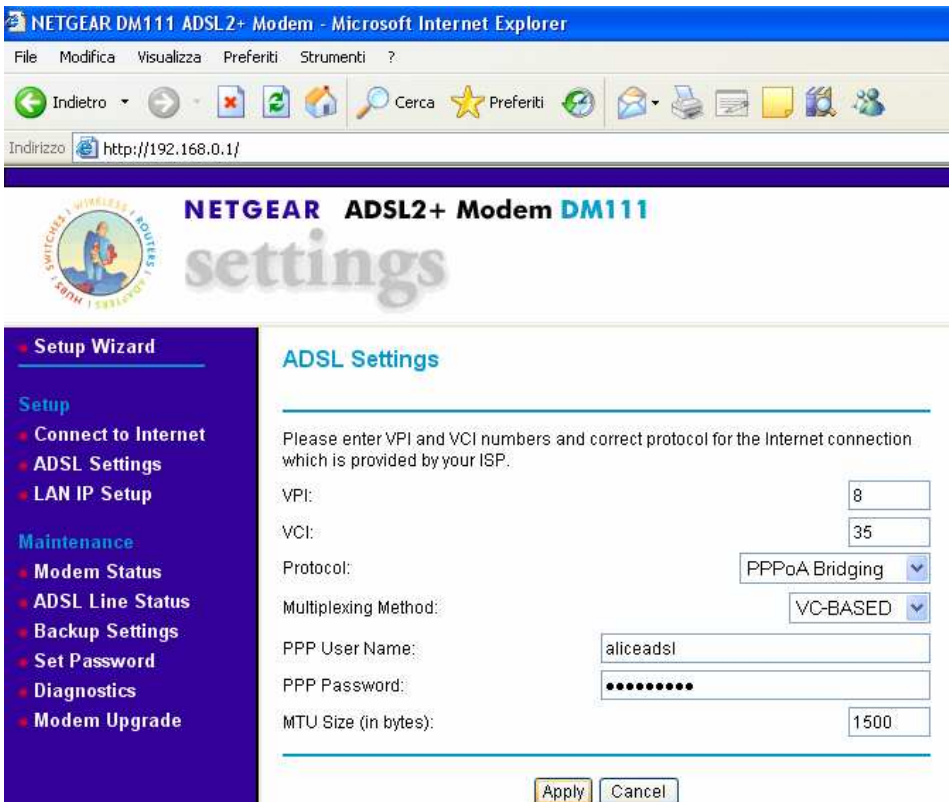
NETGEAR DM111 ADSL2+ Modem - Microsoft Internet Explorer

File Modifica Visualizza Preferiti Strumenti ?

Indietro Cerca Preferiti

Indirizzo http://192.168.0.1/

WIRELESS ROUTERS ADAPTERS HUBS SWITCHES

NETGEAR ADSL2+ Modem DM111

settings

Setup Wizard

Setup
Connect to Internet
ADSL Settings
LAN IP Setup

Maintenance
Modem Status
ADSL Line Status
Backup Settings
Set Password
Diagnostics
Modem Upgrade

ADSL Settings

Please enter VPI and VCI numbers and correct protocol for the Internet connection which is provided by your ISP.

VPI: 8

VCI: 35

Protocol: PPPoA Bridging

Multiplexing Method: VC-BASED

PPP User Name: aliceadsl

PPP Password: ••••••••••

MTU Size (in bytes): 1500

Apply Cancel